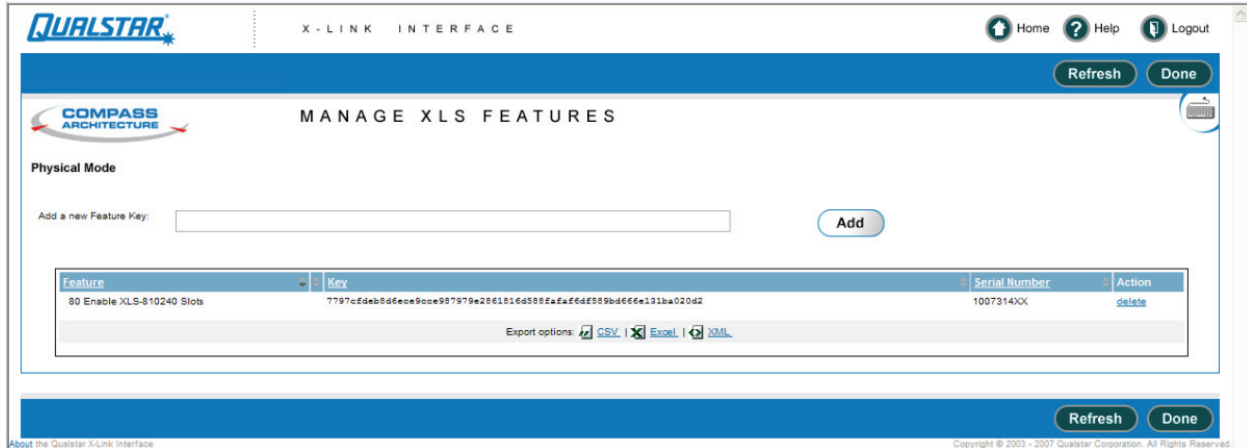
QUALSTAR

X-LINK INTERFACE

Home Help Logout

Refresh Done

COMPASS ARCHITECTURE

MANAGE XLS FEATURES

Physical Mode

Add a new Feature Key:

Add

| Feature | Key | Serial Number | Action |
|---|---|---|---|
| 80 Enable XLS-810240 Slots | 7797cfdeb8d6ece9cce987979e2861816d588fafaf6df589bd666e131ba020d2 | 1007314XX | delete |

Export options: CSV | Excel | XML

Refresh Done

About the Qualstar X-Link Interface

Copyright © 2003 - 2007 Qualstar Corporation. All Rights Reserved.